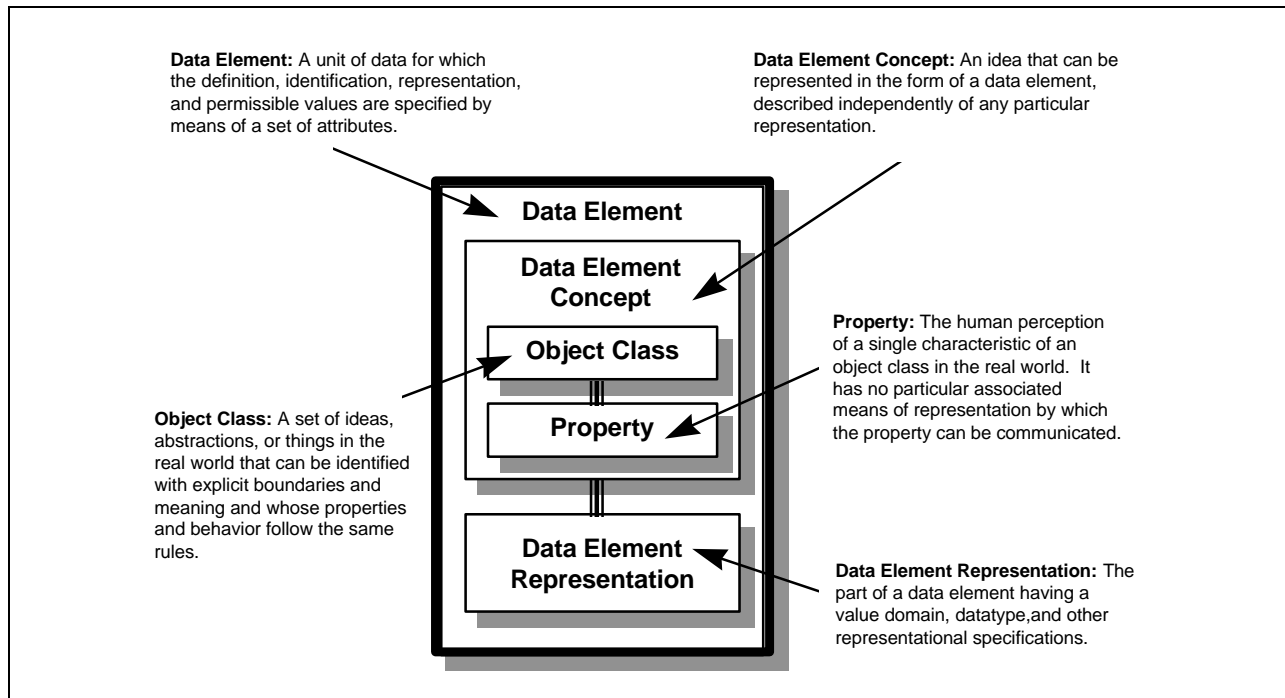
**Data Element:** A unit of data for which the definition, identification, representation, and permissible values are specified by means of a set of attributes.

**Data Element Concept:** An idea that can be represented in the form of a data element, described independently of any particular representation.

Data Element

Data Element Concept

Object Class

Property

Data Element Representation

**Property:** The human perception of a single characteristic of an object class in the real world. It has no particular associated means of representation by which the property can be communicated.

**Object Class:** A set of ideas, abstractions, or things in the real world that can be identified with explicit boundaries and meaning and whose properties and behavior follow the same rules.

**Data Element Representation:** The part of a data element having a value domain, datatype,and other representational specifications.